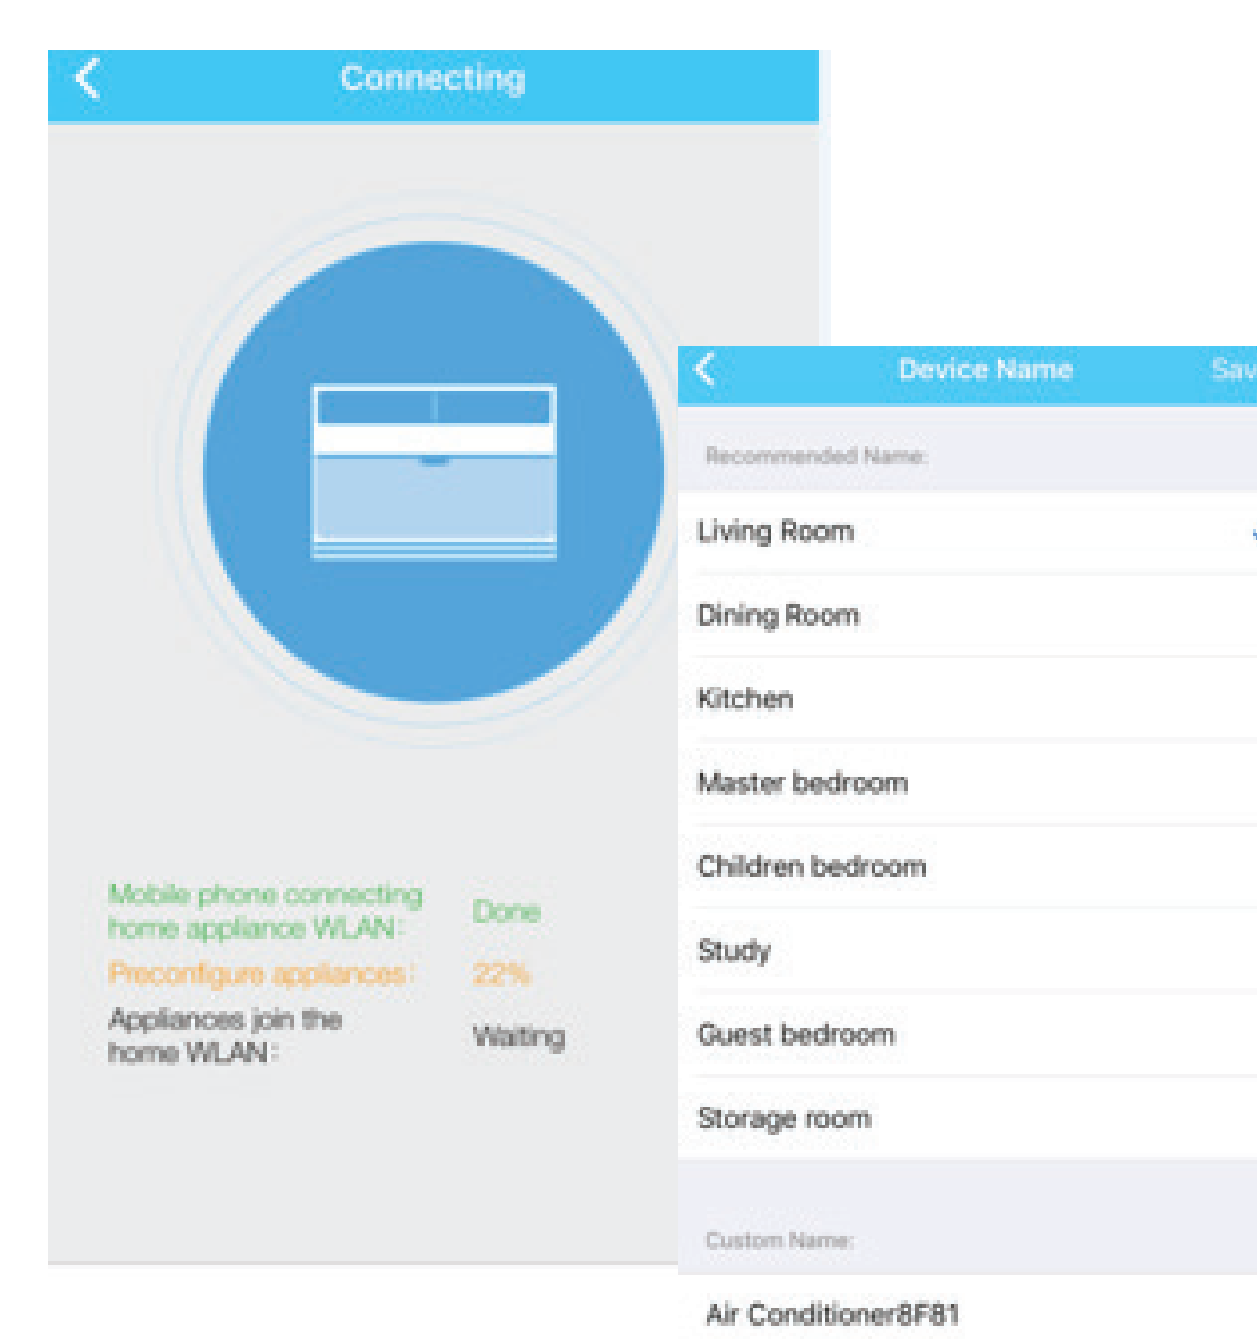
Connecting

Mobile phone connecting home appliance WLAN: Done

Preconfigure appliances: 22%

Appliances join the home WLAN: Waiting

Device Name Sav

Recommended Name:

Living Room

Dining Room

Kitchen

Master bedroom

Children bedroom

Study

Guest bedroom

Storage room

Custom Name:

Air Conditioner8F81